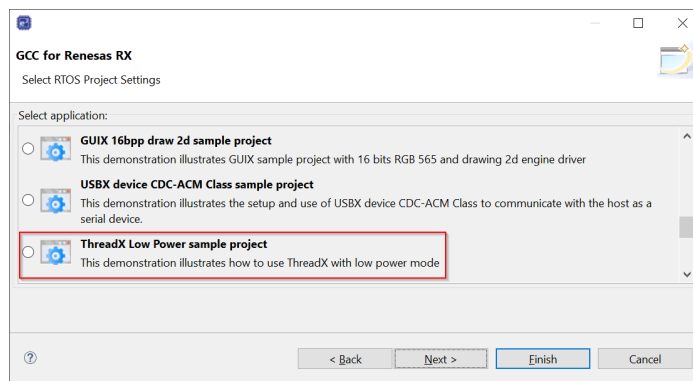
GCC for Renesas RX

Select RTOS Project Settings

Select application:

GUIX 16bpp draw 2d sample project
This demonstration illustrates GUIX sample project with 16 bits RGB 565 and drawing 2d engine driver

USBX device CDC-ACM Class sample project
This demonstration illustrates the setup and use of USBX device CDC-ACM Class to communicate with the host as a serial device.

ThreadX Low Power sample project
This demonstration illustrates how to use ThreadX with low power mode

?

< Back

Next >

Finish

Cancel